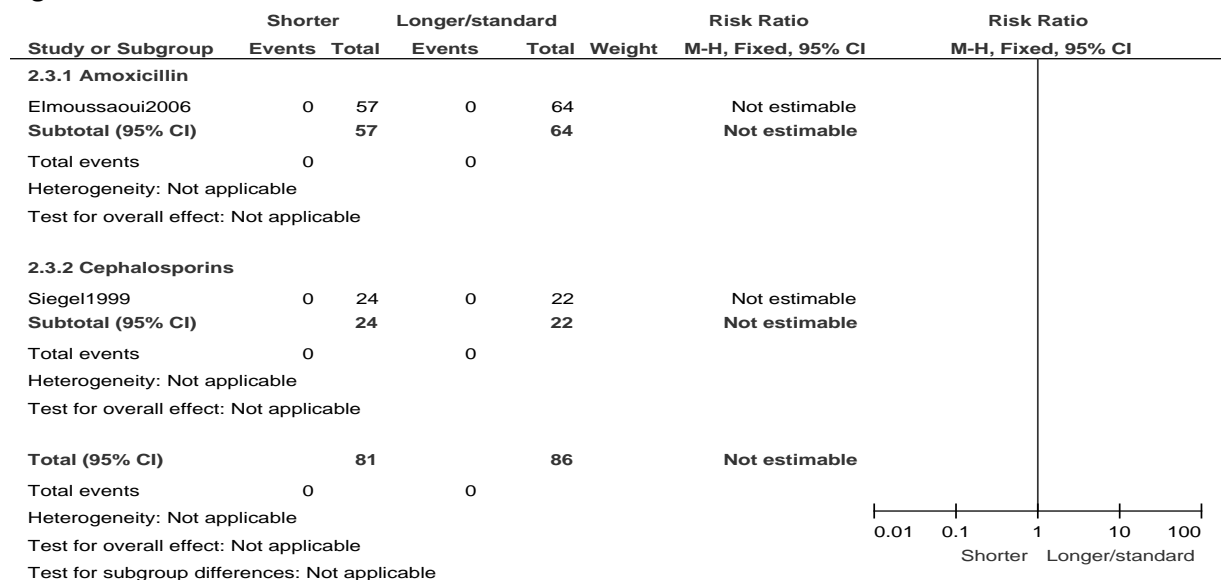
| Study or Subgroup | Shorter Events | Shorter Total | Longer/standard Events | Longer/standard Total | Weight | Risk Ratio M-H, Fixed, 95% CI |
|---|---|---|---|---|---|---|
| **2.3.1 Amoxicillin** | | | | | | |
| Elmoussaoui2006 | 0 | 57 | 0 | 64 | | Not estimable |
| **Subtotal (95% CI)** | | **57** | | **64** | | **Not estimable** |
| Total events | 0 | | 0 | | | |
| Heterogeneity: Not applicable | | | | | | |
| Test for overall effect: Not applicable | | | | | | |
| **2.3.2 Cephalosporins** | | | | | | |
| Siegel1999 | 0 | 24 | 0 | 22 | | Not estimable |
| **Subtotal (95% CI)** | | **24** | | **22** | | **Not estimable** |
| Total events | 0 | | 0 | | | |
| Heterogeneity: Not applicable | | | | | | |
| Test for overall effect: Not applicable | | | | | | |
| **Total (95% CI)** | | **81** | | **86** | | **Not estimable** |
| Total events | 0 | | 0 | | | |
| Heterogeneity: Not applicable | | | | | | |
| Test for overall effect: Not applicable | | | | | | |
| Test for subgroup differences: Not applicable | | | | | | |

Risk Ratio
M-H, Fixed, 95% CI

0.01 0.1 1 10 100
Shorter Longer/standard